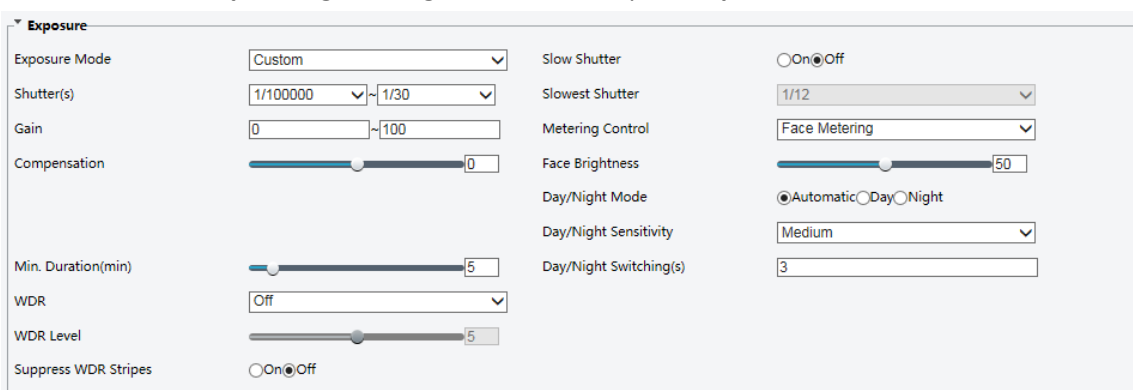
Exposure

Exposure Mode Custom
Shutter(s) 1/100000 ~ 1/30
Gain 0 ~ 100
Compensation 0

Min. Duration(min) 5
WDR Off
WDR Level 5
Suppress WDR Stripes On Off

Slow Shutter On Off
Slowest Shutter 1/12
Metering Control Face Metering
Face Brightness 50
Day/Night Mode Automatic Day Night
Day/Night Sensitivity Medium
Day/Night Switching(s) 3